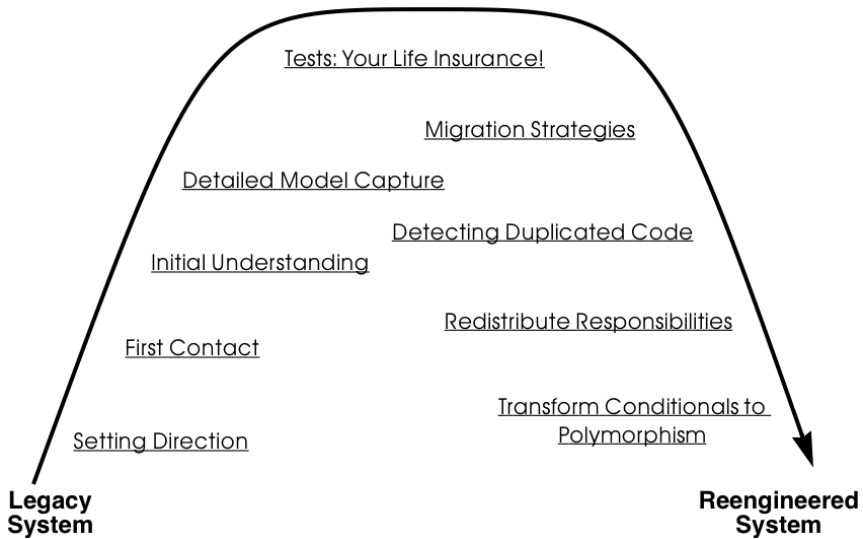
Tests: Your Life Insurance!

Migration Strategies

Detailed Model Capture

Detecting Duplicated Code

Initial Understanding

Redistribute Responsibilities

First Contact

Transform Conditionals to Polymorphism

Setting Direction

Legacy System

Reengineered System